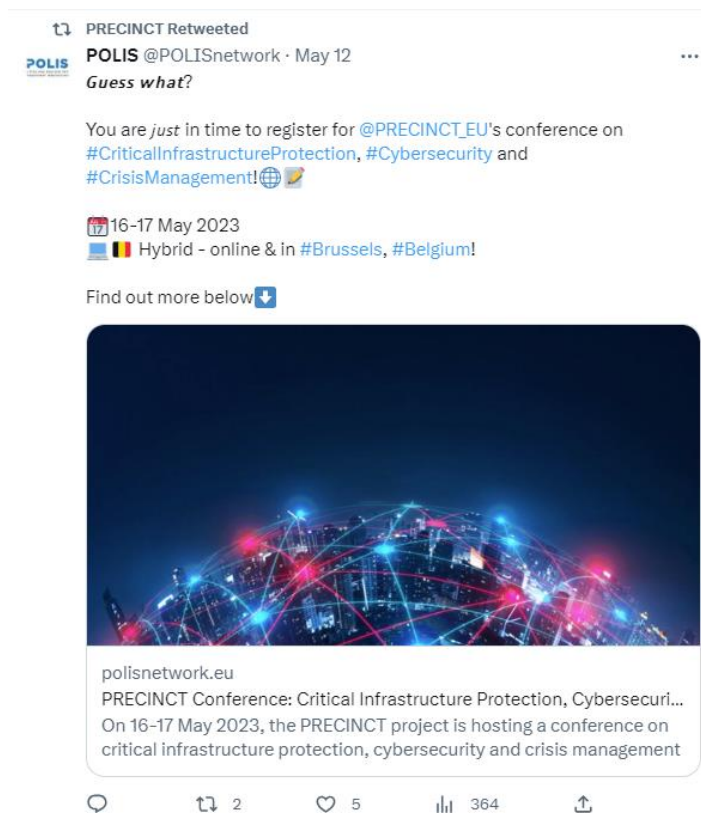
PRECINCT Retweeted

POLIS

POLIS @POLISnetwork · May 12

...

*Guess what*?

You are *just* in time to register for @PRECINCT_EU's conference on #CriticalInfrastructureProtection, #Cybersecurity and #CrisisManagement!🌐📝

📅16-17 May 2023
💻🇧🇪 Hybrid - online & in #Brussels, #Belgium!

Find out more below⬇️

polisnetwork.eu
PRECINCT Conference: Critical Infrastructure Protection, Cybersecuri...
On 16-17 May 2023, the PRECINCT project is hosting a conference on critical infrastructure protection, cybersecurity and crisis management

2 5 364